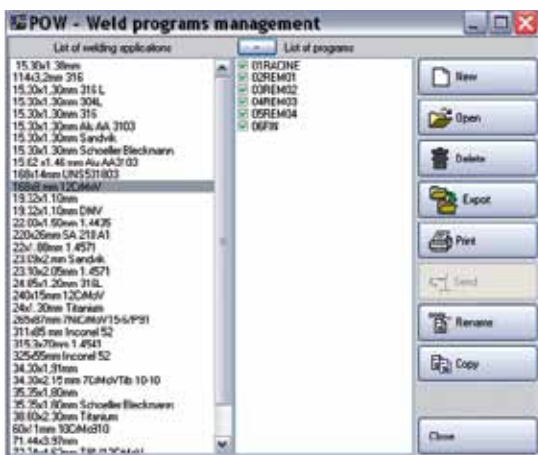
POW - Weld programs management

List of welding applications

15.30x1.30mm
114x3,2mm 316
15.30x1.30mm 316 L
15.30x1.30mm 304L
15.30x1.30mm 316
15.30x1.30mm Alu AA 3103
15.30x1.30mm Sandvik
15.30x1.30mm Schoeller Bleckmann
15.62 x1.46 mm Alu AA3103
168x14mm UNS31803
168x8 mm 12CrMoV
19.32x1.10mm
19.32x1.10mm DMV
22.00x1.60mm 1.4435
220x26mm SA 210 A1
22x1.80mm 1.4571
23.03x2 mm Sandvik
23.10x2.05mm 1.4571
24.85x1.20mm 316L
240x15mm 12CrMoV
24x1.30mm Titanium
265x67mm 7NiCrMoW15-6/P91
311x85 mm Inconel 52
315.3x70mm 1.4541
325x65mm Inconel 52
34.30x1.91mm
34.30x2.15 mm 7CrMoVTib 10-10
35.35x1.80mm
35.35x1.80mm Schoeller Bleckmann
38.60x2.30mm Titanium
60x11mm 10CrMo910
71.44x3.97mm
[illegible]

...

List of programs

01RACINE
02REM01
03REM02
04REM03
05REM04
06FIN

New
Open
Delete
Export
Print
Send
Rename
Copy
Close